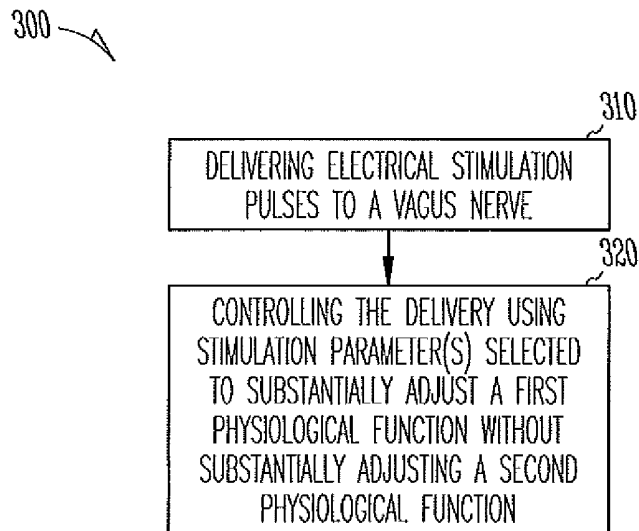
300

310

DELIVERING ELECTRICAL STIMULATION PULSES TO A VAGUS NERVE

320

CONTROLLING THE DELIVERY USING STIMULATION PARAMETER(S) SELECTED TO SUBSTANTIALLY ADJUST A FIRST PHYSIOLOGICAL FUNCTION WITHOUT SUBSTANTIALLY ADJUSTING A SECOND PHYSIOLOGICAL FUNCTION